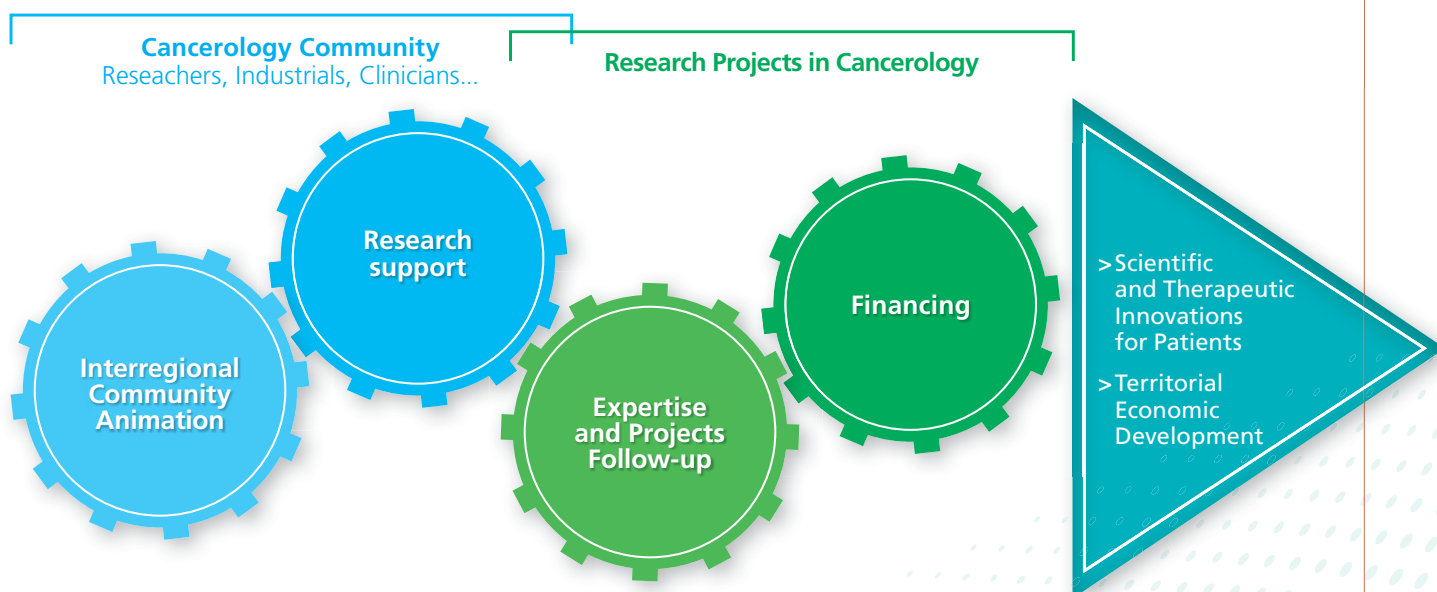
Cancerology Community
Reseachers, Industrials, Clinicians...

Research Projects in Cancerology

Interregional Community Animation

Research support

Expertise and Projects Follow-up

Financing

> Scientific and Therapeutic Innovations for Patients

> Territorial Economic Development